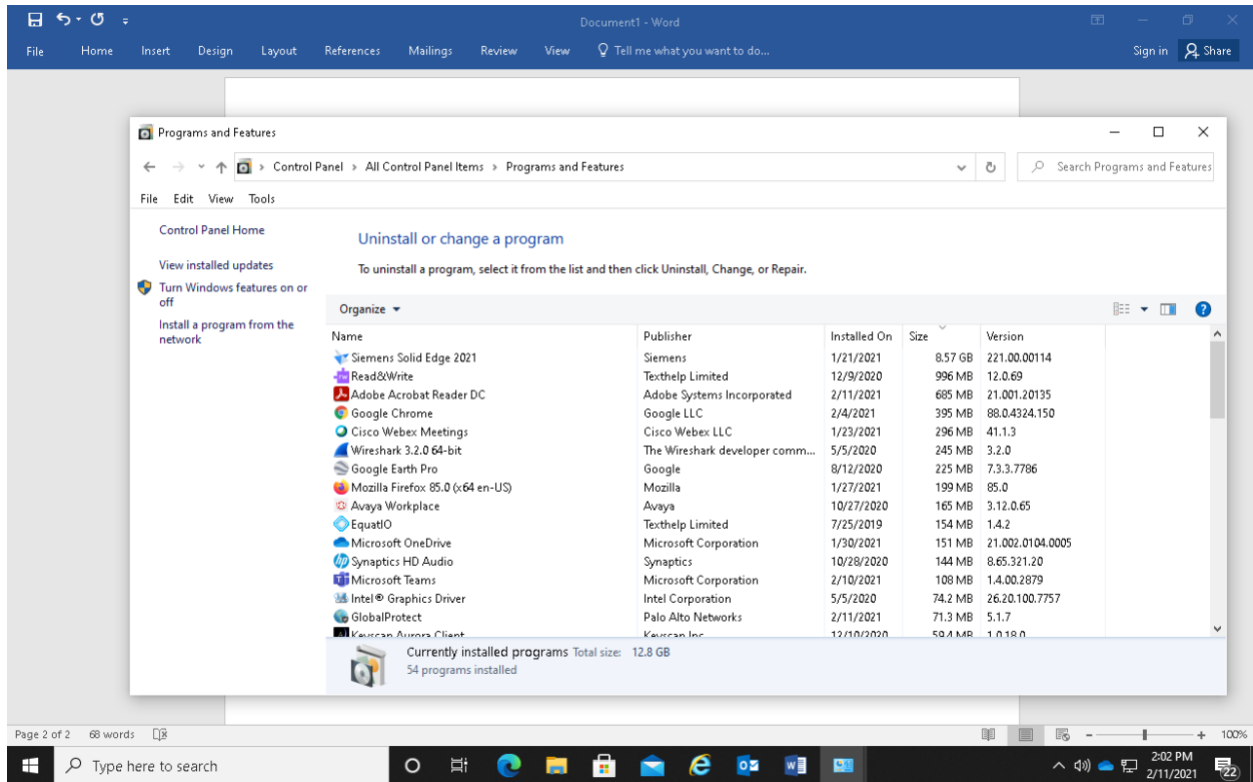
Document1 - Word

File Home Insert Design Layout References Mailings Review View Tell me what you want to do... Sign in Share

Programs and Features

Control Panel > All Control Panel Items > Programs and Features

Search Programs and Features

File Edit View Tools

Control Panel Home

View installed updates

Turn Windows features on or off

Install a program from the network

Uninstall or change a program

To uninstall a program, select it from the list and then click Uninstall, Change, or Repair.

Organize

| Name | Publisher | Installed On | Size | Version |
|---|---|---|---|---|
| Siemens Solid Edge 2021 | Siemens | 1/21/2021 | 8.57 GB | 221.00.00114 |
| Read&Write | Texthelp Limited | 12/9/2020 | 996 MB | 12.0.69 |
| Adobe Acrobat Reader DC | Adobe Systems Incorporated | 2/11/2021 | 685 MB | 21.001.20135 |
| Google Chrome | Google LLC | 2/4/2021 | 395 MB | 88.0.4324.150 |
| Cisco Webex Meetings | Cisco Webex LLC | 1/23/2021 | 296 MB | 41.1.3 |
| Wireshark 3.2.0 64-bit | The Wireshark developer comm... | 5/5/2020 | 245 MB | 3.2.0 |
| Google Earth Pro | Google | 8/12/2020 | 225 MB | 7.3.3.7786 |
| Mozilla Firefox 85.0 (x64 en-US) | Mozilla | 1/27/2021 | 199 MB | 85.0 |
| Avaya Workplace | Avaya | 10/27/2020 | 165 MB | 3.12.0.65 |
| EquatIO | Texthelp Limited | 7/25/2019 | 154 MB | 1.4.2 |
| Microsoft OneDrive | Microsoft Corporation | 1/30/2021 | 151 MB | 21.002.0104.0005 |
| Synaptics HD Audio | Synaptics | 10/28/2020 | 144 MB | 8.65.321.20 |
| Microsoft Teams | Microsoft Corporation | 2/10/2021 | 108 MB | 1.4.00.2879 |
| Intel® Graphics Driver | Intel Corporation | 5/5/2020 | 74.2 MB | 26.20.100.7757 |
| GlobalProtect | Palo Alto Networks | 2/11/2021 | 71.3 MB | 5.1.7 |
| Keyscan Aurora Client | Keyscan Inc | 12/10/2020 | 59.4 MB | 1.0.18.0 |

Currently installed programs Total size: 12.8 GB
54 programs installed

Page 2 of 2 68 words

100%

Type here to search

2:02 PM
2/11/2021
22